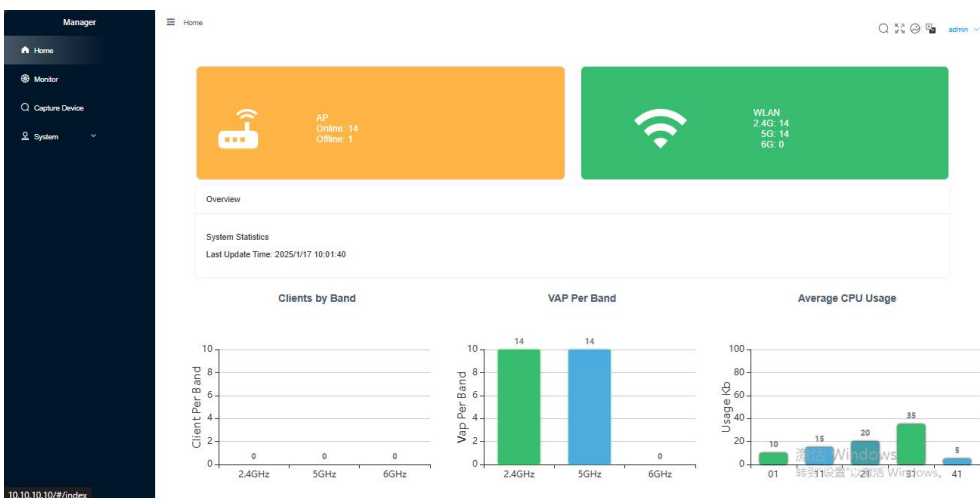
Manager

Home

Monitor

Capture Device

System

Home

admin

AP
Online: 14
Offline: 1

WLAN
2.4G: 14
5G: 14
6G: 0

Overview

System Statistics
Last Update Time: 2025/1/17 10:01:40

Clients by Band

VAP Per Band

Average CPU Usage

Client Per Band

10
8
6
4
2
0

0 0 0

2.4GHz 5GHz 6GHz

Vap Per Band

10
8
6
4
2
0

14 14 0

2.4GHz 5GHz 6GHz

Usage Kb

100
80
60
40
20
0

10 15 20 35 5

01 11 21 31 41

激活 Windows
转到"设置"以激活 Windows。

10.10.10.10/#/index